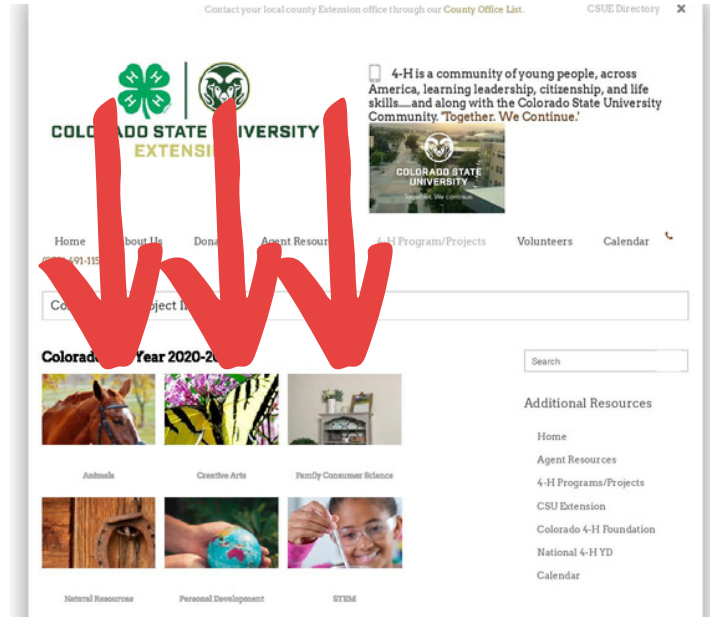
Contact your local county Extension office through our County Office List.

CSUE Directory

COLO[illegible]DO STATE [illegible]IVERSITY
EXTENSI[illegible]

4-H is a community of young people, across America, learning leadership, citizenship, and life skills......and along with the Colorado State University Community. 'Together. We Continue.'

COLORADO STATE UNIVERSITY
Together. We continue.

Home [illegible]bout Us Dona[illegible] Agent Resour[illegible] 4-H Program/Projects Volunteers Calendar

(970) 491-115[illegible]

Co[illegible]oject I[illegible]

Colorad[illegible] Year 2020-20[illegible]

Animals

Creative Arts

Family Consumer Science

Natural Resources

Personal Development

STEM

Search

Additional Resources

Home

Agent Resources

4-H Programs/Projects

CSU Extension

Colorado 4-H Foundation

National 4-H YD

Calendar